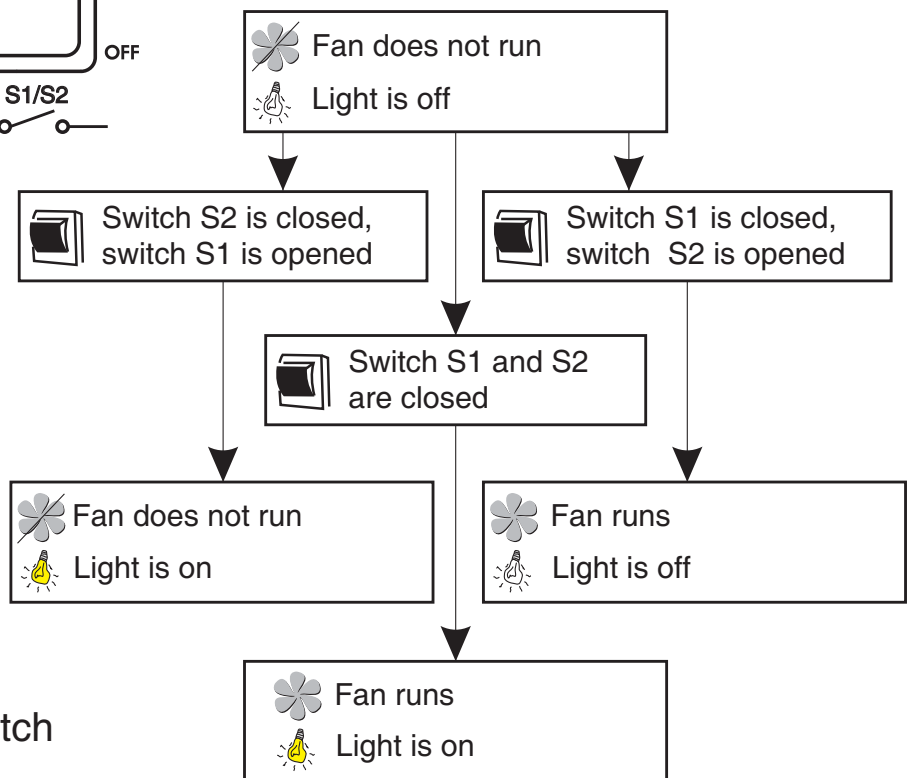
OFF

S1/S2

Fan does not run
Light is off

Switch S2 is closed, switch S1 is opened

Switch S1 is closed, switch S2 is opened

Switch S1 and S2 are closed

Fan does not run
Light is on

Fan runs
Light is off

tch

Fan runs
Light is on